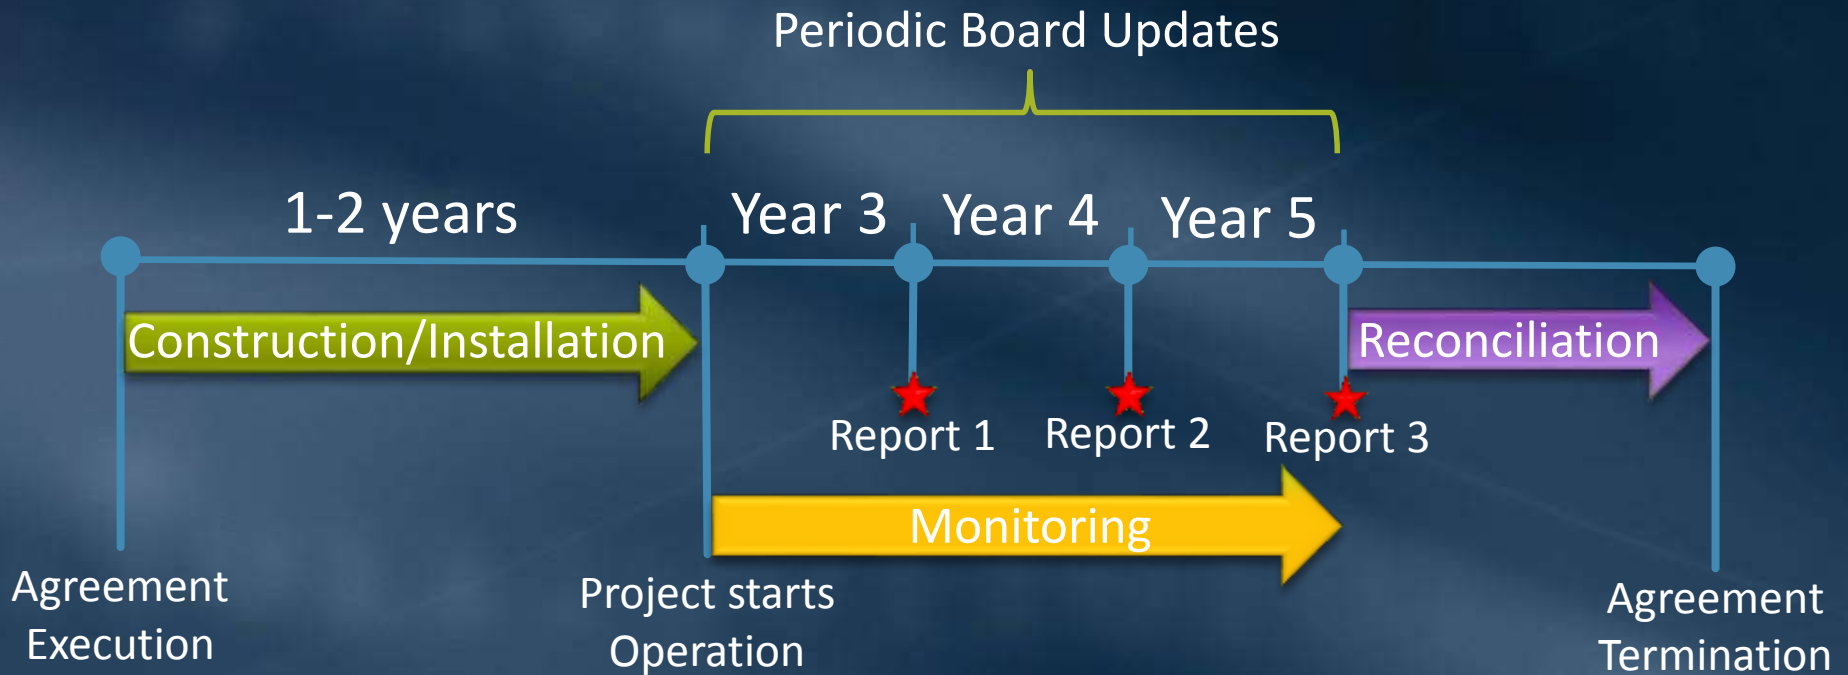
Periodic Board Updates

1-2 years

Year 3

Year 4

Year 5

Construction/Installation

Reconciliation

Report 1

Report 2

Report 3

Monitoring

Agreement Execution

Project starts Operation

Agreement Termination